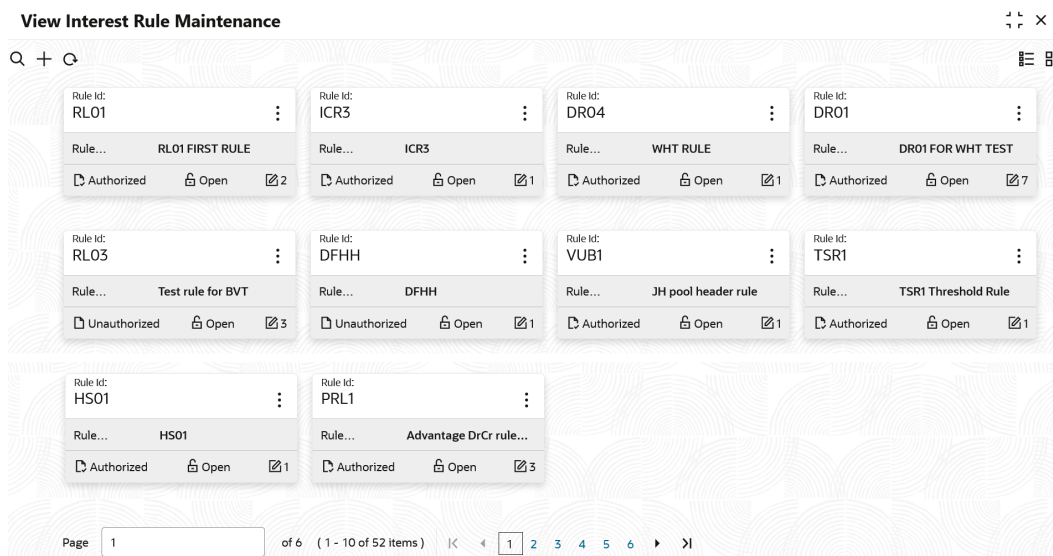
View Interest Rule Maintenance

Rule Id:
RL01

Rule... RL01 FIRST RULE

Authorized Open 2

Rule Id:
ICR3

Rule... ICR3

Authorized Open 1

Rule Id:
DR04

Rule... WHT RULE

Authorized Open 1

Rule Id:
DR01

Rule... DR01 FOR WHT TEST

Authorized Open 7

Rule Id:
RL03

Rule... Test rule for BVT

Unauthorized Open 3

Rule Id:
DFHH

Rule... DFHH

Unauthorized Open 1

Rule Id:
VUB1

Rule... JH pool header rule

Authorized Open 1

Rule Id:
TSR1

Rule... TSR1 Threshold Rule

Authorized Open 1

Rule Id:
HS01

Rule... HS01

Authorized Open 1

Rule Id:
PRL1

Rule... Advantage DrCr rule...

Authorized Open 3

Page 1 of 6 (1 - 10 of 52 items) 1 2 3 4 5 6